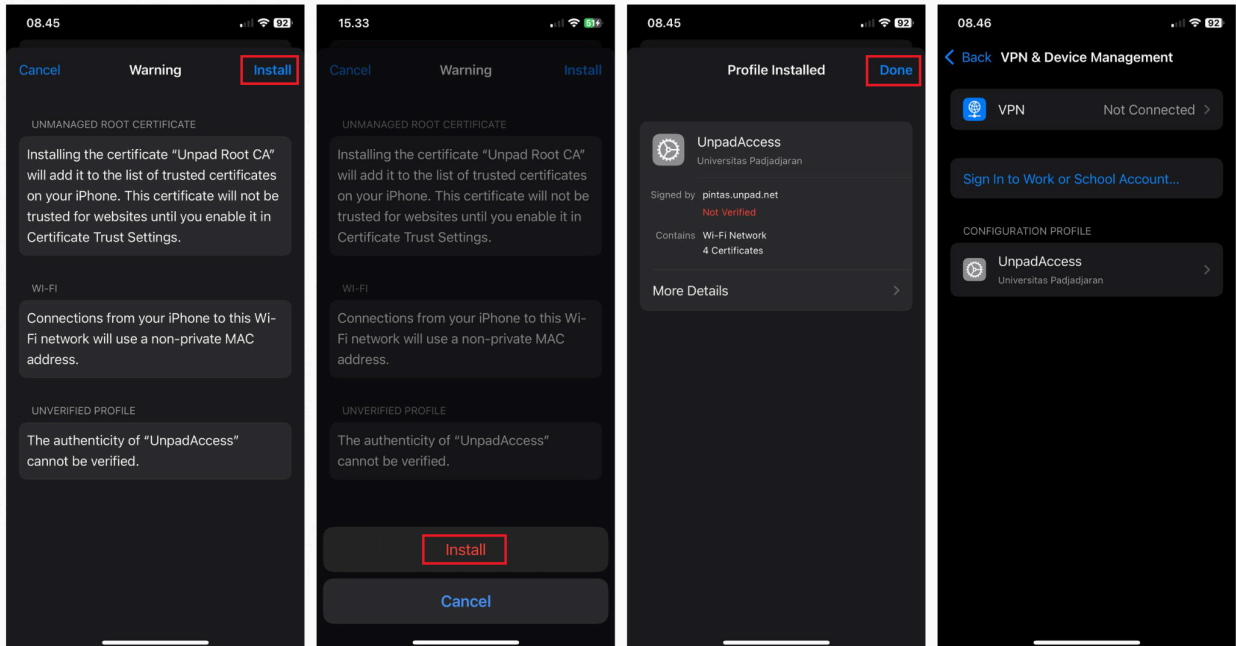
08.45

92

Cancel Warning Install

UNMANAGED ROOT CERTIFICATE

Installing the certificate "Unpad Root CA" will add it to the list of trusted certificates on your iPhone. This certificate will not be trusted for websites until you enable it in Certificate Trust Settings.

WI-FI

Connections from your iPhone to this Wi-Fi network will use a non-private MAC address.

UNVERIFIED PROFILE

The authenticity of "UnpadAccess" cannot be verified.

15.33

51

Cancel Warning Install

UNMANAGED ROOT CERTIFICATE

Installing the certificate "Unpad Root CA" will add it to the list of trusted certificates on your iPhone. This certificate will not be trusted for websites until you enable it in Certificate Trust Settings.

WI-FI

Connections from your iPhone to this Wi-Fi network will use a non-private MAC address.

UNVERIFIED PROFILE

The authenticity of "UnpadAccess" cannot be verified.

Install

Cancel

08.45

92

Profile Installed Done

UnpadAccess
Universitas Padjadjaran

Signed by pintas.unpad.net
Not Verified

Contains Wi-Fi Network
4 Certificates

More Details

08.46

92

Back VPN & Device Management

VPN Not Connected

Sign In to Work or School Account...

CONFIGURATION PROFILE

UnpadAccess
Universitas Padjadjaran